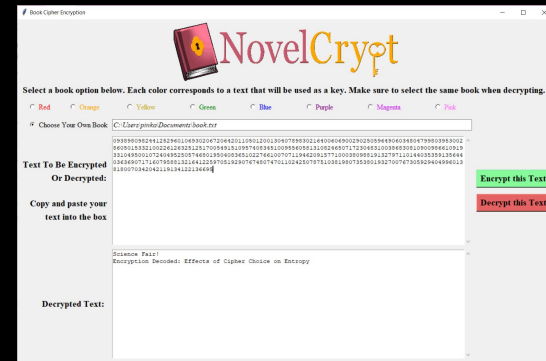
Book Cipher Encryption

NovelCrypt

Select a book option below. Each color corresponds to a text that will be used as a key. Make sure to select the same book when decrypting.

Red
Orange
Yellow
Green
Blue
Purple
Magenta
Pink

Choose Your Own Book C:/Users/pinko/Documents/book.txt

Text To Be Encrypted Or Decrypted:

Copy and paste your text into the box

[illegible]

Encrypt this Text

Decrypt this Text

Decrypted Text:

Science Fair!
Encryption Decoded: Effects of Cipher Choice on Entropy